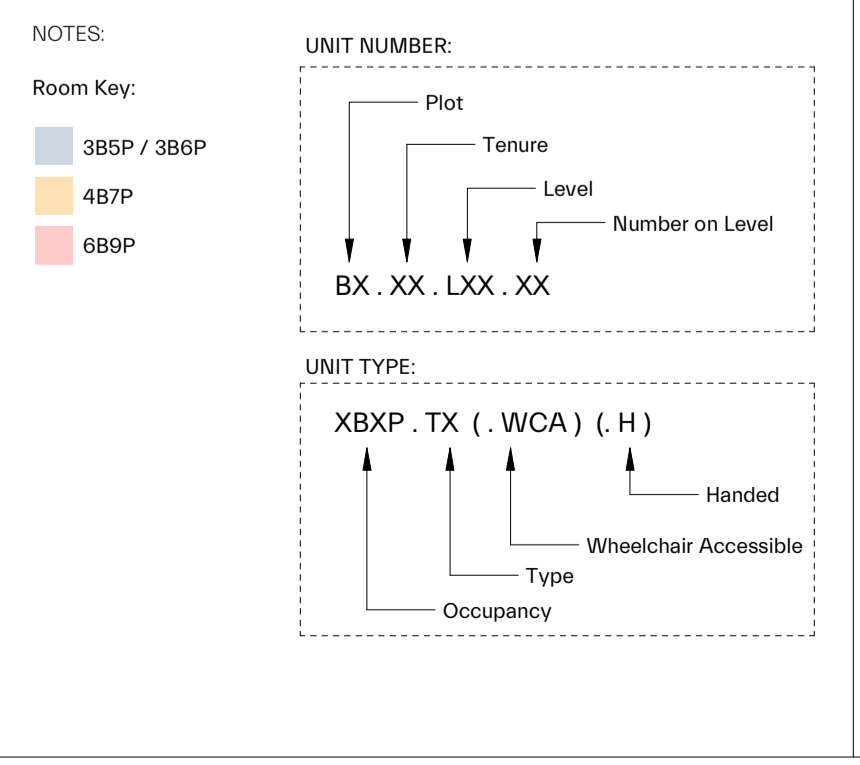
NOTES:

Room Key:

3B5P / 3B6P

4B7P

6B9P

UNIT NUMBER:

Plot

Tenure

Level

Number on Level

BX . XX . LXX . XX

UNIT TYPE:

XBXP . TX ( . WCA ) (. H )

Handed

Wheelchair Accessible

Type

Occupancy